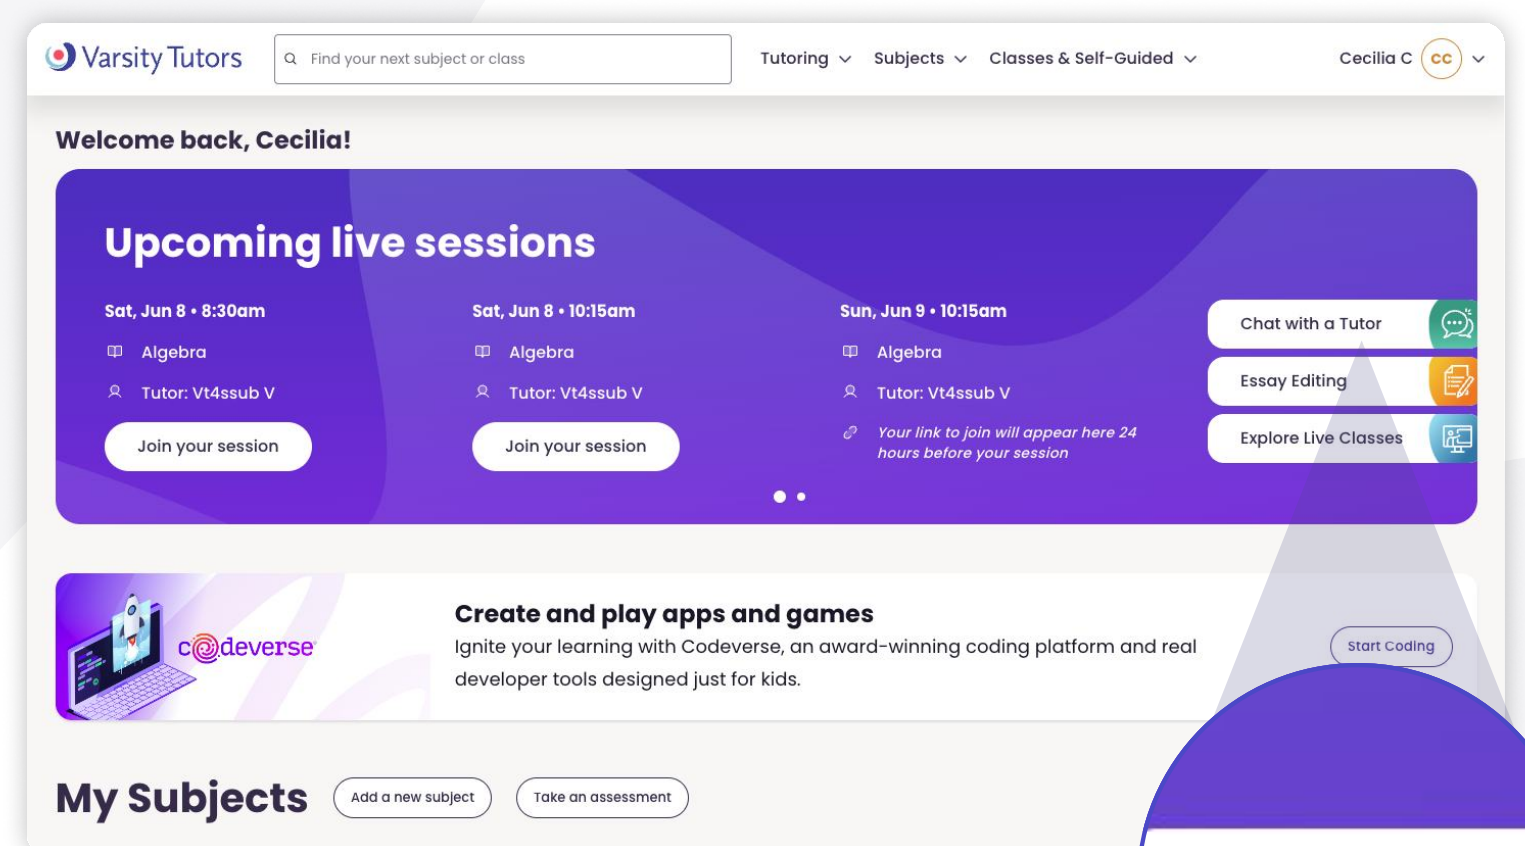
Varsity Tutors

Find your next subject or class

Tutoring Subjects Classes & Self-Guided

Cecilia C CC

Welcome back, Cecilia!

Upcoming live sessions

Sat, Jun 8 • 8:30am
Algebra
Tutor: Vt4ssub V
Join your session

Sat, Jun 8 • 10:15am
Algebra
Tutor: Vt4ssub V
Join your session

Sun, Jun 9 • 10:15am
Algebra
Tutor: Vt4ssub V
Your link to join will appear here 24 hours before your session

Chat with a Tutor
Essay Editing
Explore Live Classes

codeverse

Create and play apps and games
Ignite your learning with Codeverse, an award-winning coding platform and real developer tools designed just for kids.

Start Coding

My Subjects
Add a new subject
Take an assessment